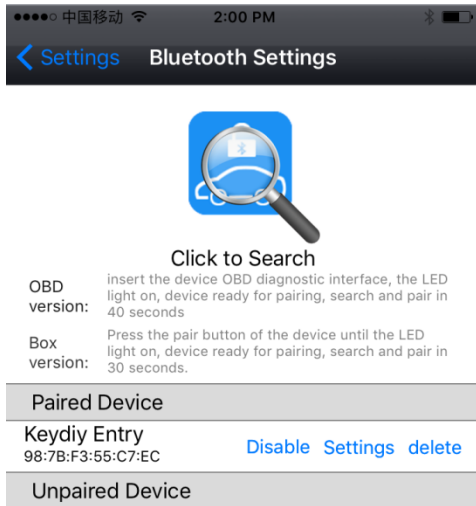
●●●●○ 中国移动 2:00 PM

Settings Bluetooth Settings

Click to Search

OBD version: insert the device OBD diagnostic interface, the LED light on, device ready for pairing, search and pair in 40 seconds

Box version: Press the pair button of the device until the LED light on, device ready for pairing, search and pair in 30 seconds.

Paired Device

Keydiy Entry
98:7B:F3:55:C7:EC
Disable Settings delete

Unpaired Device